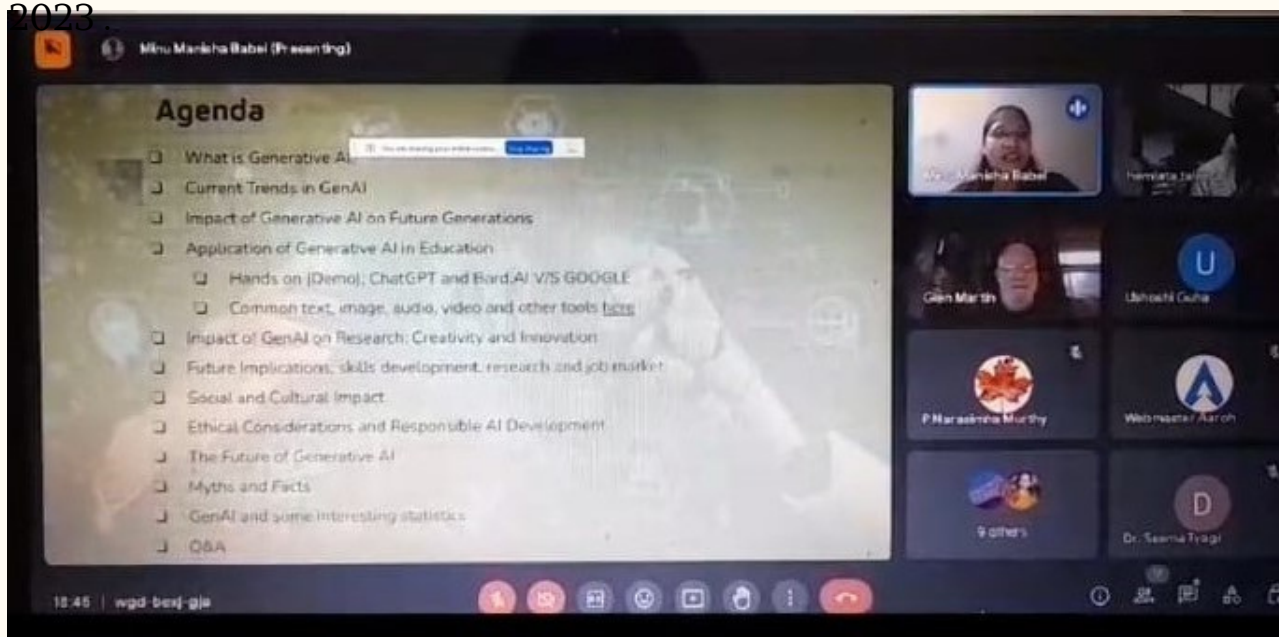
2023 .

Minu Manisha Babel (Presenting)

Agenda

❑ What is Generative AI

❑ Current Trends in GenAI

❑ Impact of Generative AI on Future Generations

❑ Application of Generative AI in Education

❑ Hands on (Demo): ChatGPT and Bard.AI V/S GOOGLE

❑ Common text, image, audio, video and other tools here

❑ Impact of GenAI on Research: Creativity and Innovation

❑ Future Implications: skills development, research and job market

❑ Social and Cultural Impact

❑ Ethical Considerations and Responsible AI Development

❑ The Future of Generative AI

❑ Myths and Facts

❑ GenAI and some interesting statistics

❑ Q&A

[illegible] Stop sharing

Mrs. Manisha Babel

Hemlata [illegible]

Glen Martin

U

Ushoshi Guha

P Narasimha Murthy

Webmaster Aaroh

9 others

D

Dr. Seema Tyagi

18:46 | wgd-bexj-gja